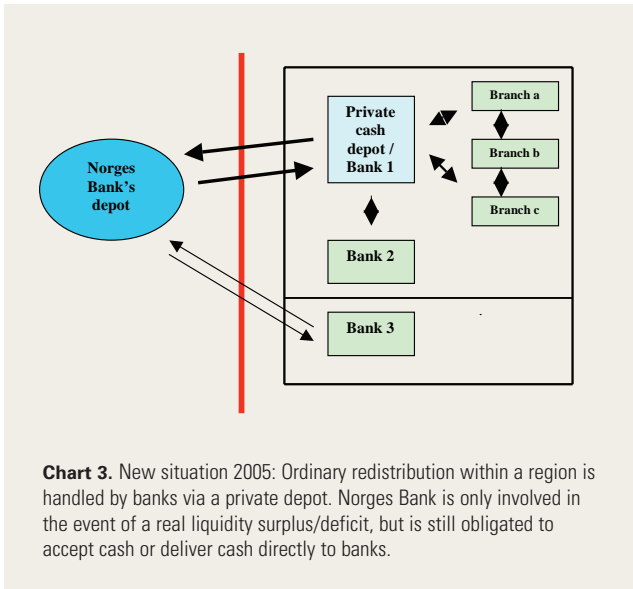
Norges Bank's depot

Private cash depot / Bank 1

Branch a

Branch b

Branch c

Bank 2

Bank 3

**Chart 3.** New situation 2005: Ordinary redistribution within a region is handled by banks via a private depot. Norges Bank is only involved in the event of a real liquidity surplus/deficit, but is still obligated to accept cash or deliver cash directly to banks.